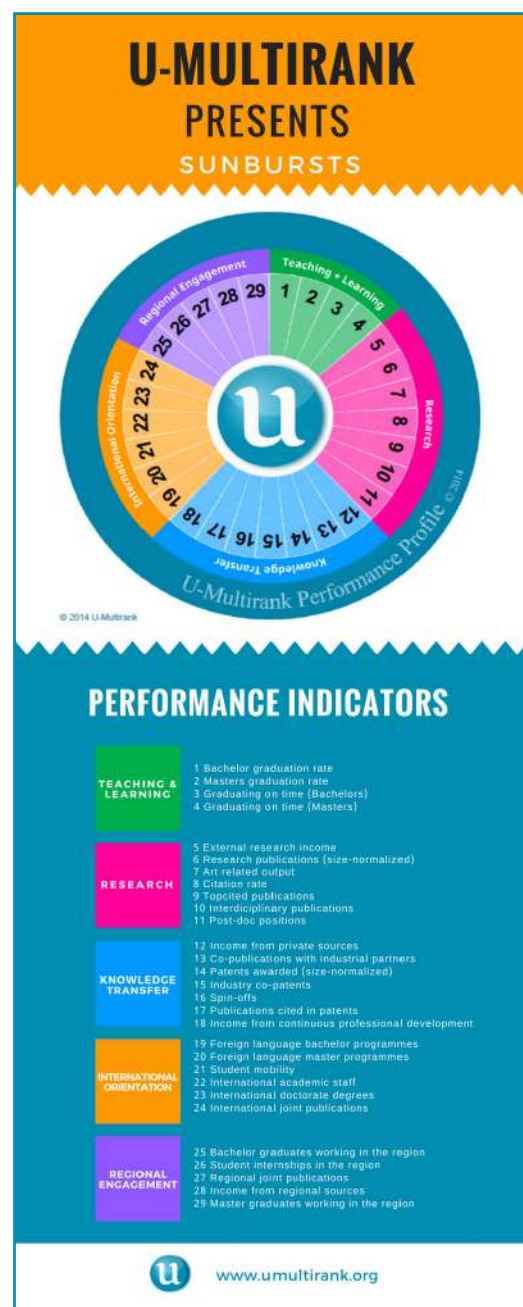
U-MULTIRANK
PRESENTS
SUNBURSTS

Teaching + Learning
1 2 3 4
Research
5 6 7 8 9 10 11
Knowledge Transfer
12 13 14 15 16 17 18
International Orientation
19 20 21 22 23 24
Regional Engagement
25 26 27 28 29

u

U-Multirank Performance Profile © 2014

© 2014 U-Multirank

PERFORMANCE INDICATORS

TEACHING & LEARNING
1 Bachelor graduation rate
2 Masters graduation rate
3 Graduating on time (Bachelors)
4 Graduating on time (Masters)

RESEARCH
5 External research income
6 Research publications (size-normalized)
7 Art related output
8 Citation rate
9 Topcited publications
10 Interdiciplinary publications
11 Post-doc positions

KNOWLEDGE TRANSFER
12 Income from private sources
13 Co-publications with industrial partners
14 Patents awarded (size-normalized)
15 Industry co-patents
16 Spin-offs
17 Publications cited in patents
18 Income from continuous professional development

INTERNATIONAL ORIENTATION
19 Foreign language bachelor programmes
20 Foreign language master programmes
21 Student mobility
22 International academic staff
23 International doctorate degrees
24 International joint publications

REGIONAL ENGAGEMENT
25 Bachelor graduates working in the region
26 Student internships in the region
27 Regional joint publications
28 Income from regional sources
29 Master graduates working in the region

u
www.umultirank.org